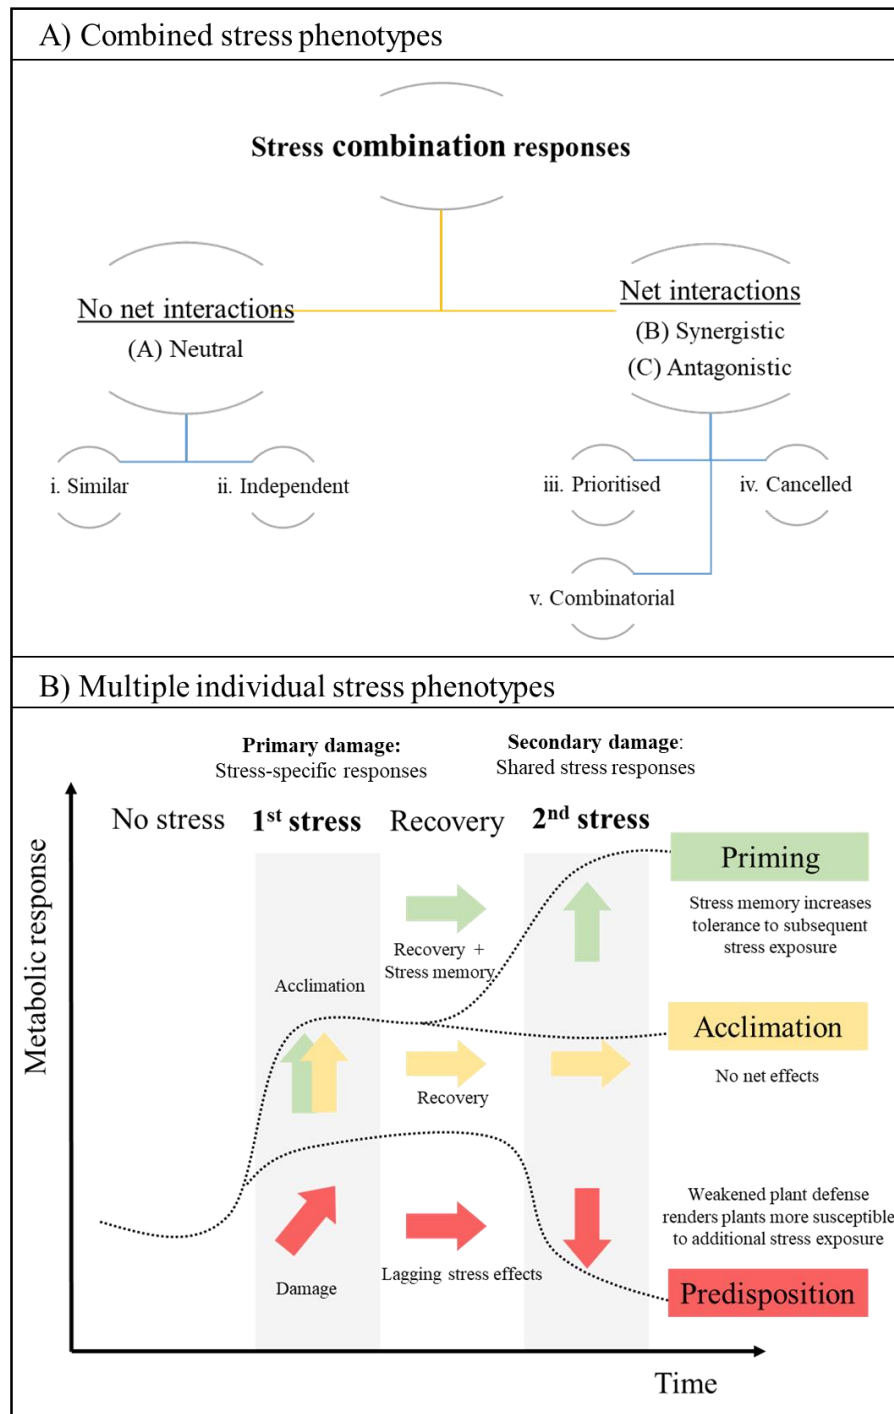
A) Combined stress phenotypes

Stress combination responses

No net interactions
(A) Neutral

Net interactions
(B) Synergistic
(C) Antagonistic

i. Similar
ii. Independent
iii. Prioritised
iv. Cancelled
v. Combinatorial

B) Multiple individual stress phenotypes

Primary damage:
Stress-specific responses

Secondary damage:
Shared stress responses

Metabolic response

No stress
1$^{st}$ stress
Recovery
2$^{nd}$ stress

Priming
Stress memory increases tolerance to subsequent stress exposure

Recovery + Stress memory

Acclimation

Acclimation
No net effects

Recovery

Weakened plant defense renders plants more susceptible to additional stress exposure

Damage

Lagging stress effects

Predisposition

Time